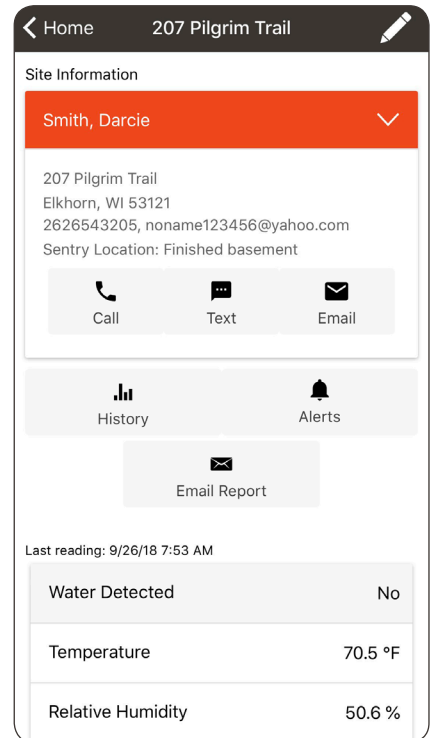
Home 207 Pilgrim Trail

Site Information

Smith, Darcie

207 Pilgrim Trail
Elkhorn, WI 53121
2626543205, noname123456@yahoo.com
Sentry Location: Finished basement

Call Text Email

History Alerts

Email Report

Last reading: 9/26/18 7:53 AM

| | |
|---|---|
| Water Detected | No |
| Temperature | 70.5 °F |
| Relative Humidity | 50.6 % |